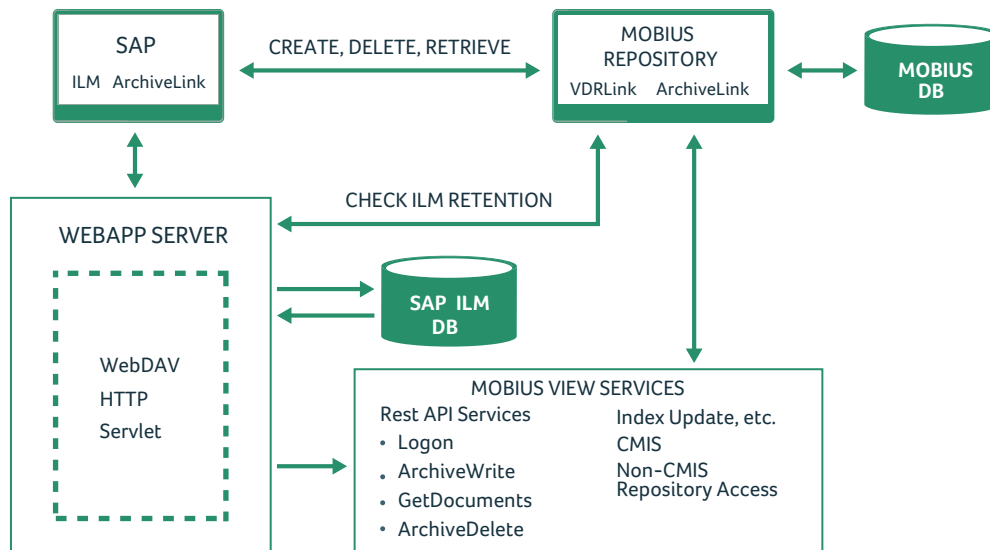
SAP
ILM ArchiveLink

CREATE, DELETE, RETRIEVE

MOBIUS REPOSITORY
VDRLink ArchiveLink

MOBIUS DB

CHECK ILM RETENTION

WEBAPP SERVER

WebDAV
HTTP
Servlet

SAP ILM DB

MOBIUS VIEW SERVICES
Rest API Services
• Logon
• ArchiveWrite
• GetDocuments
• ArchiveDelete

Index Update, etc.
CMIS
Non-CMIS Repository Access